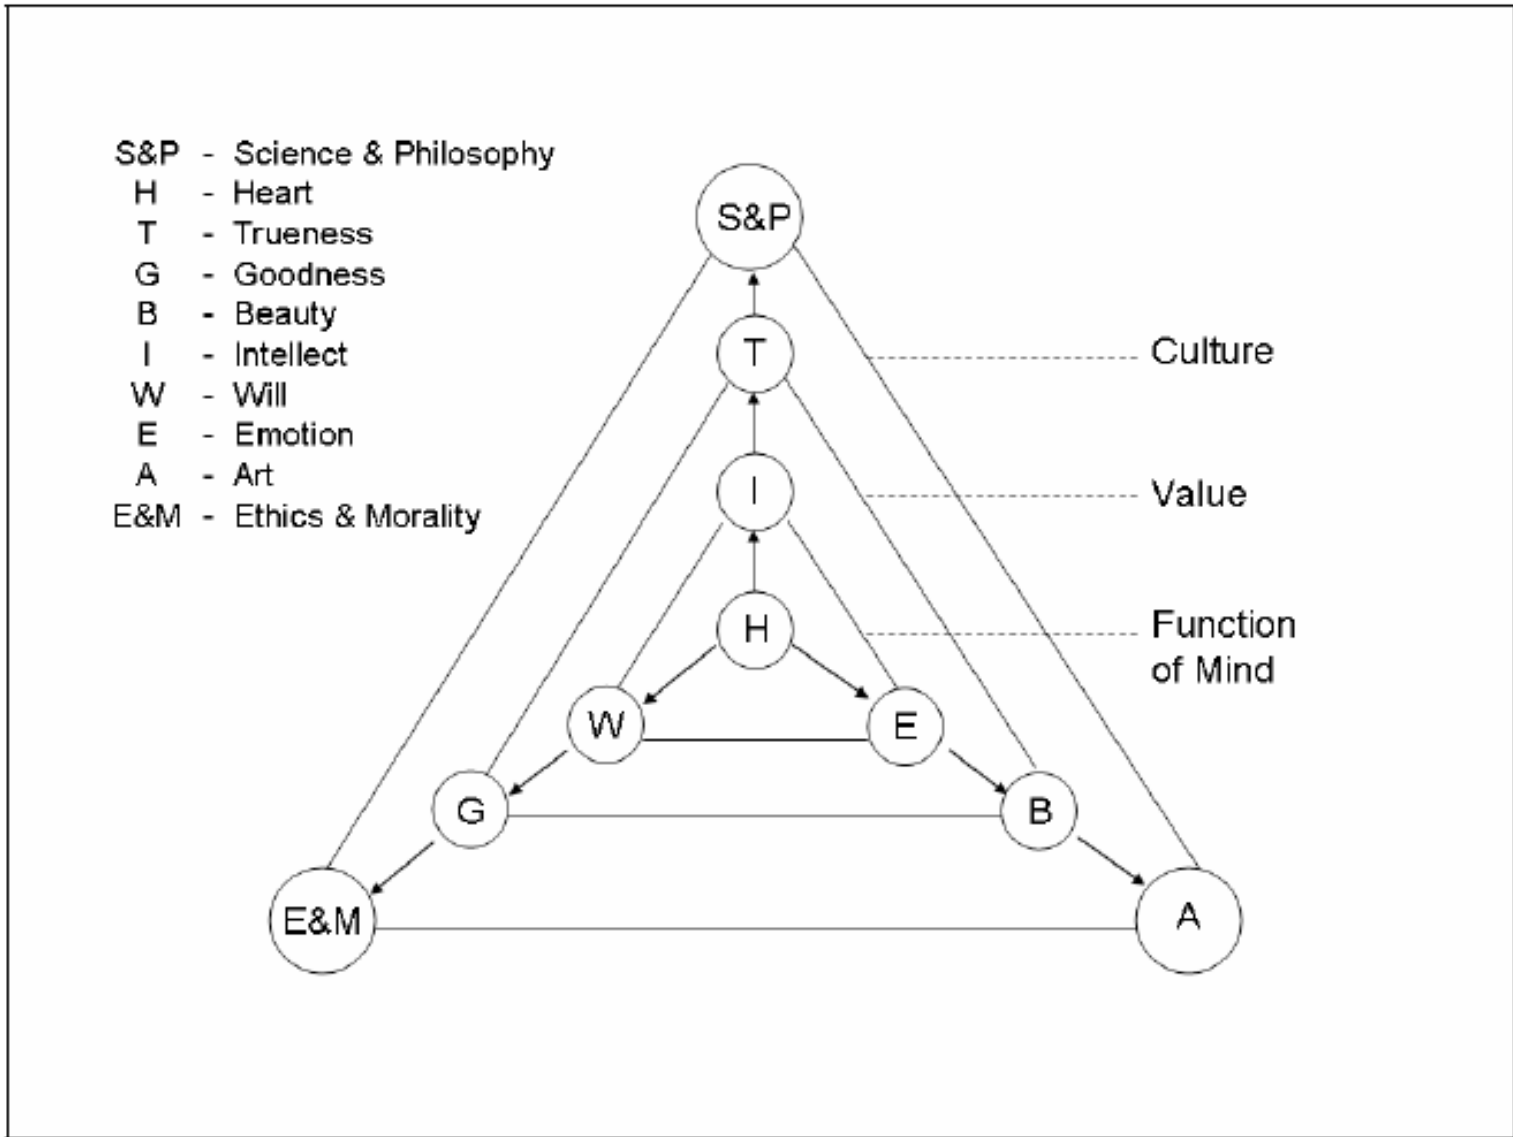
S&P - Science & Philosophy
H - Heart
T - Trueness
G - Goodness
B - Beauty
I - Intellect
W - Will
E - Emotion
A - Art
E&M - Ethics & Morality

S&P

T

Culture

I

Value

H

Function of Mind

W

E

G

B

E&M

A